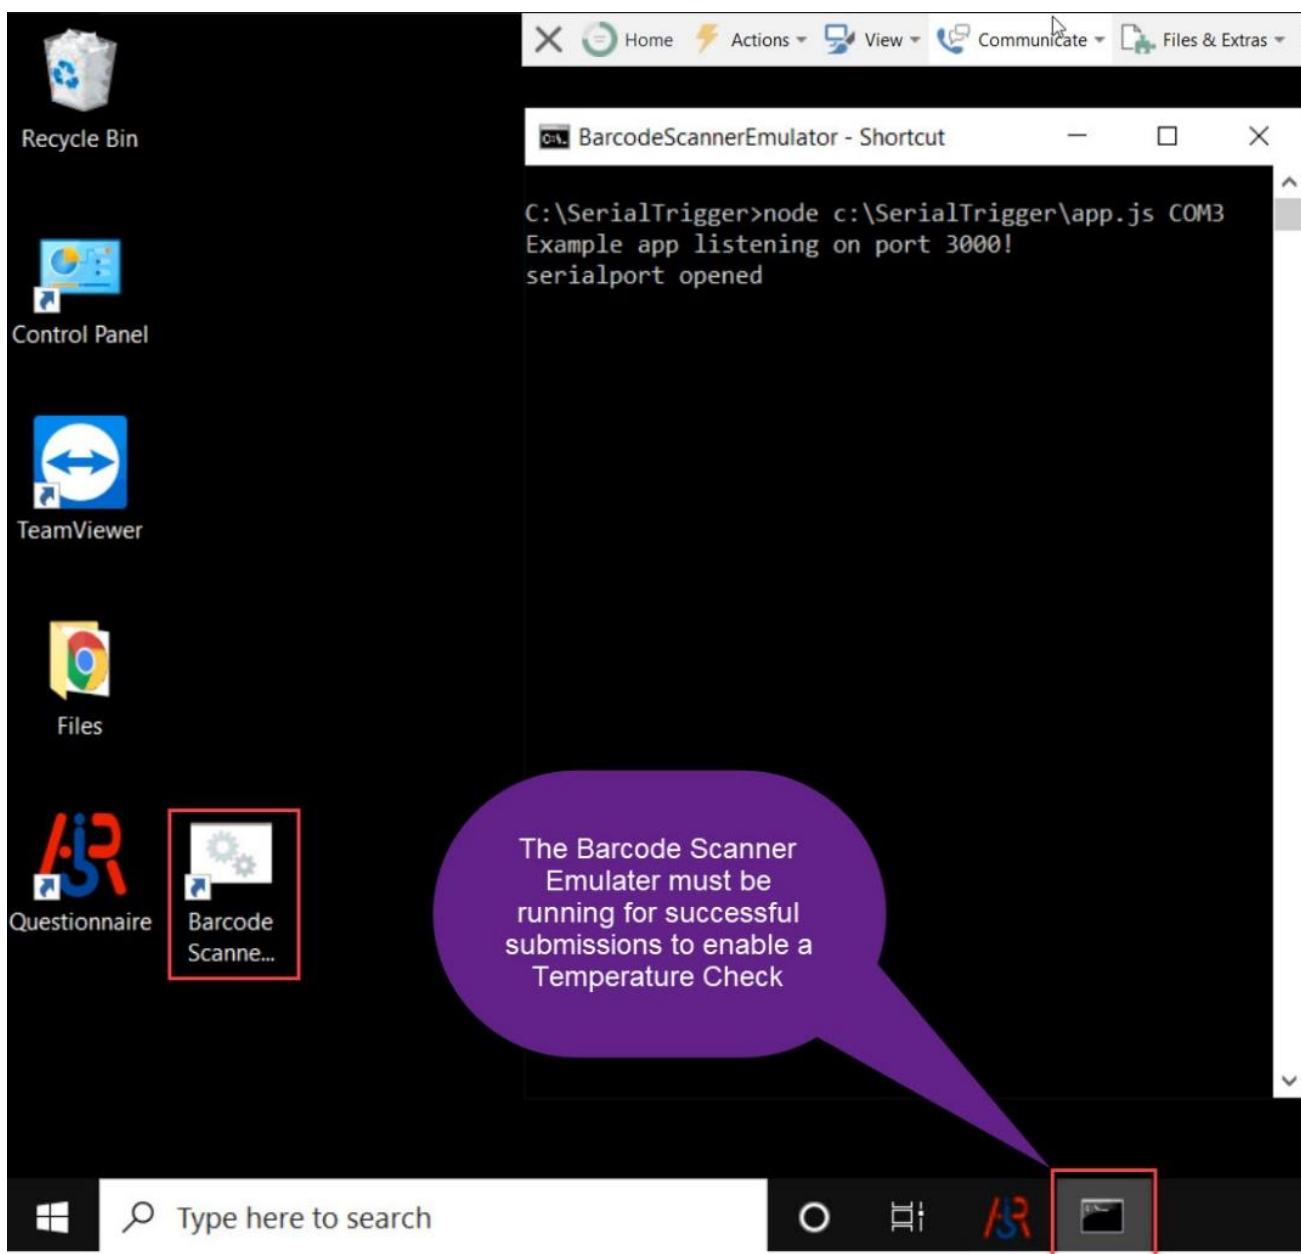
Recycle Bin

Control Panel

TeamViewer

Files

Questionnaire

Barcode Scanne...

Home Actions View Communicate Files & Extras

BarcodeScannerEmulator - Shortcut

C:\SerialTrigger>node c:\SerialTrigger\app.js COM3
Example app listening on port 3000!
serialport opened

The Barcode Scanner Emulater must be running for successful submissions to enable a Temperature Check

Type here to search